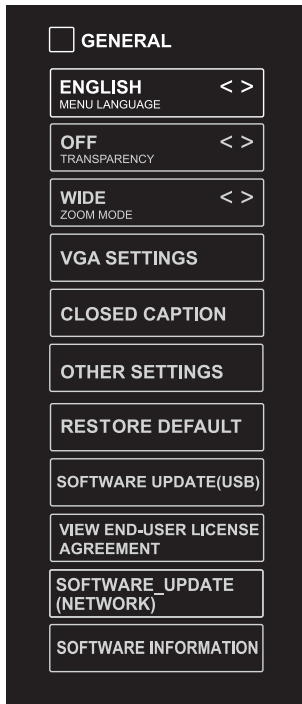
GENERAL

ENGLISH < >
MENU LANGUAGE

OFF < >
TRANSPARENCY

WIDE < >
ZOOM MODE

VGA SETTINGS

CLOSED CAPTION

OTHER SETTINGS

RESTORE DEFAULT

SOFTWARE UPDATE(USB)

VIEW END-USER LICENSE AGREEMENT

SOFTWARE_UPDATE (NETWORK)

SOFTWARE INFORMATION